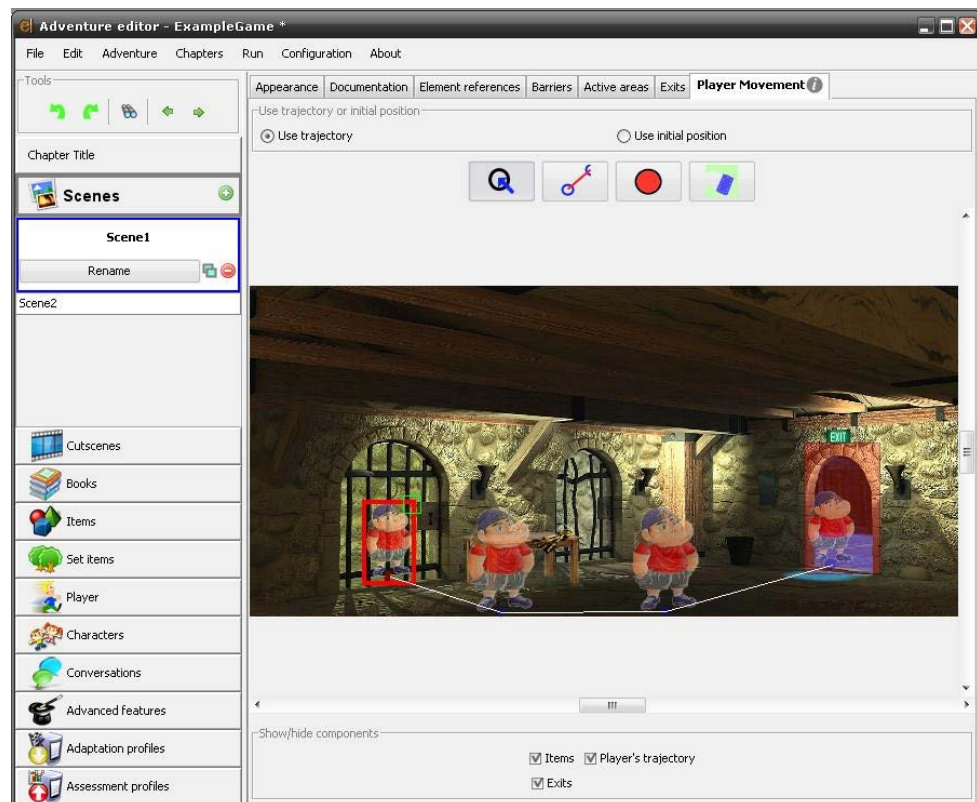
Adventure editor - ExampleGame *

File Edit Adventure Chapters Run Configuration About

Tools

Chapter Title

Scenes

Scene1

Rename

Scene2

Cutscenes

Books

Items

Set items

Player

Characters

Conversations

Advanced features

Adaptation profiles

Assessment profiles

Appearance Documentation Element references Barriers Active areas Exits Player Movement

Use trajectory or initial position

Use trajectory

Use initial position

EXIT

Show/hide components

Items Player's trajectory

Exits